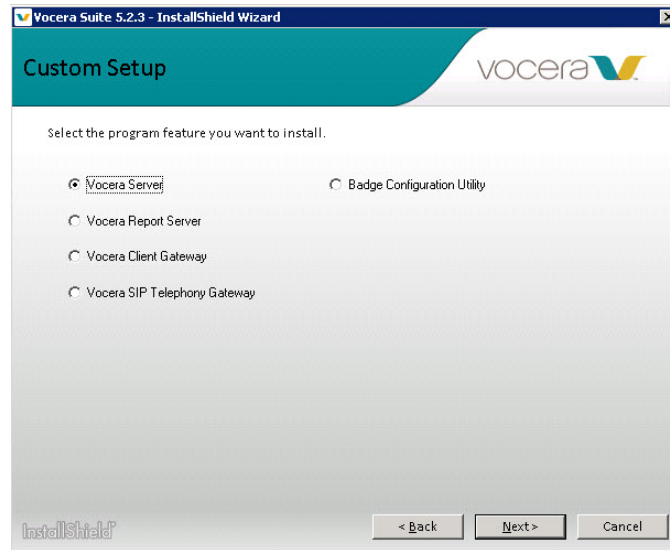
Vocera Suite 5.2.3 - InstallShield Wizard

Custom Setup

vocera

Select the program feature you want to install.

Vocera Server

Vocera Report Server

Vocera Client Gateway

Vocera SIP Telephony Gateway

Badge Configuration Utility

InstallShield

< Back

Next >

Cancel